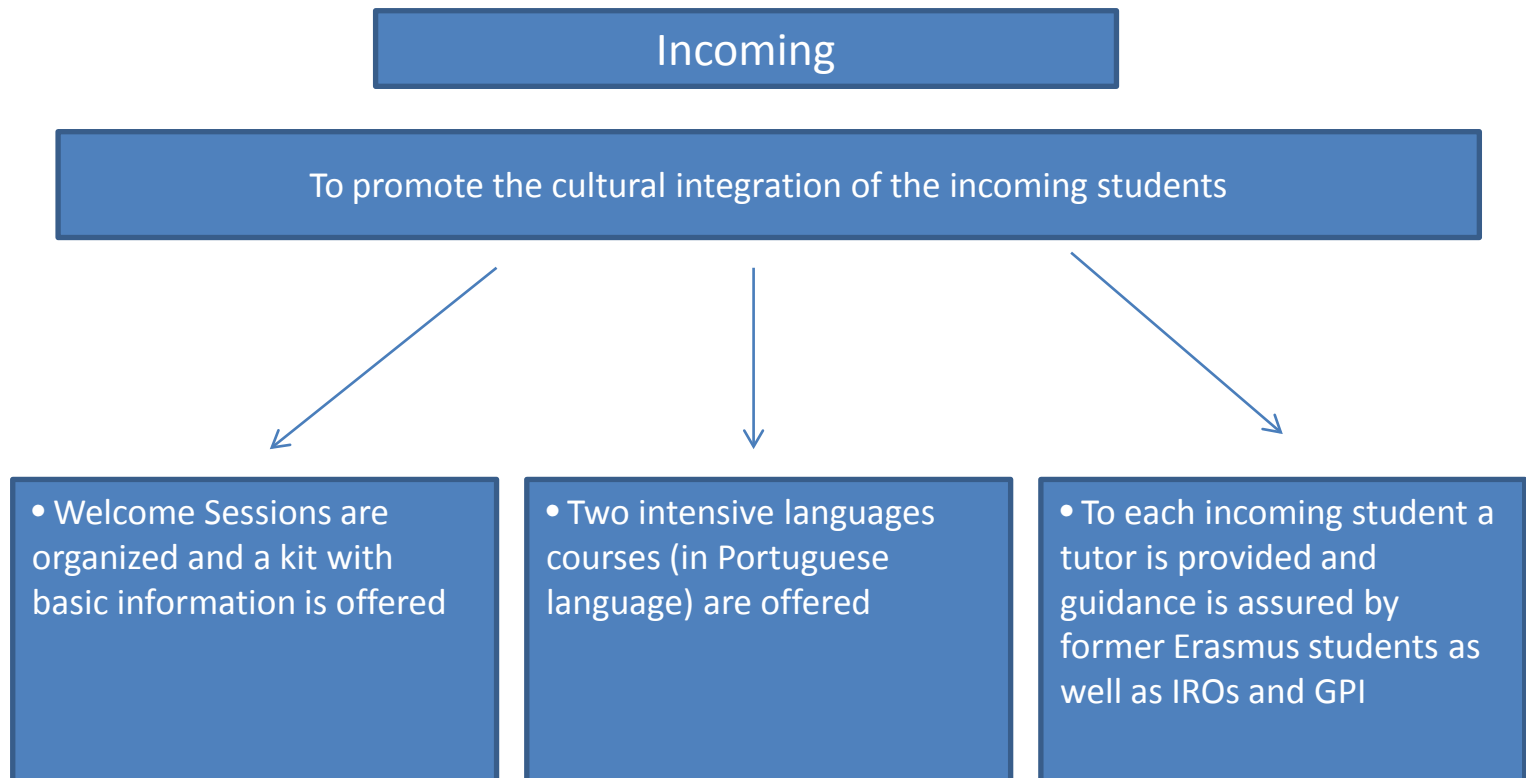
Incoming

To promote the cultural integration of the incoming students

• Welcome Sessions are organized and a kit with basic information is offered

• Two intensive languages courses (in Portuguese language) are offered

• To each incoming student a tutor is provided and guidance is assured by former Erasmus students as well as IROs and GPI